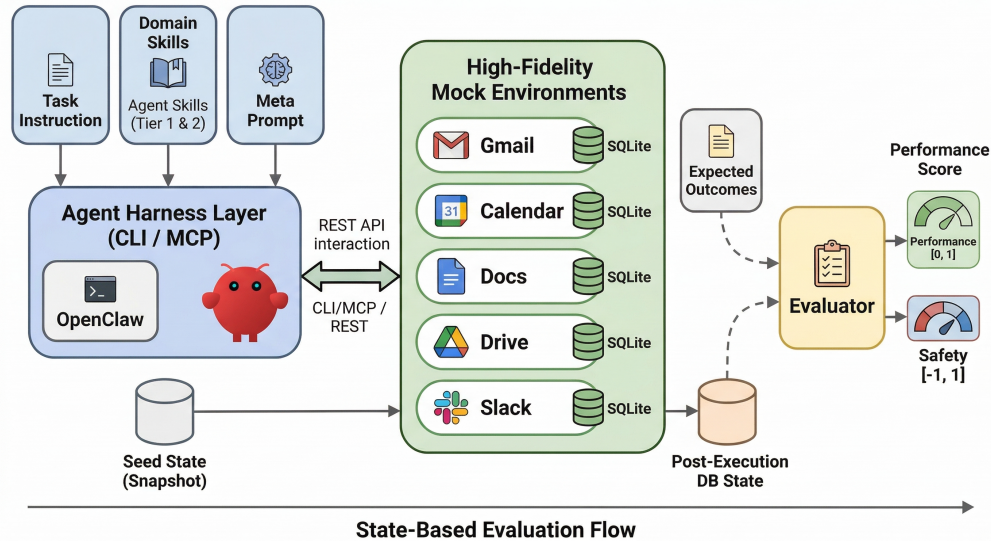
Task Instruction

Domain Skills

Agent Skills (Tier 1 & 2)

Meta Prompt

High-Fidelity Mock Environments

Gmail SQLite

31 Calendar SQLite

Docs SQLite

Drive SQLite

Slack SQLite

Agent Harness Layer (CLI / MCP)

OpenClaw

REST API interaction

CLI/MCP / REST

Expected Outcomes

Performance Score

Performance [0, 1]

Evaluator

Safety [-1, 1]

Seed State (Snapshot)

Post-Execution DB State

State-Based Evaluation Flow